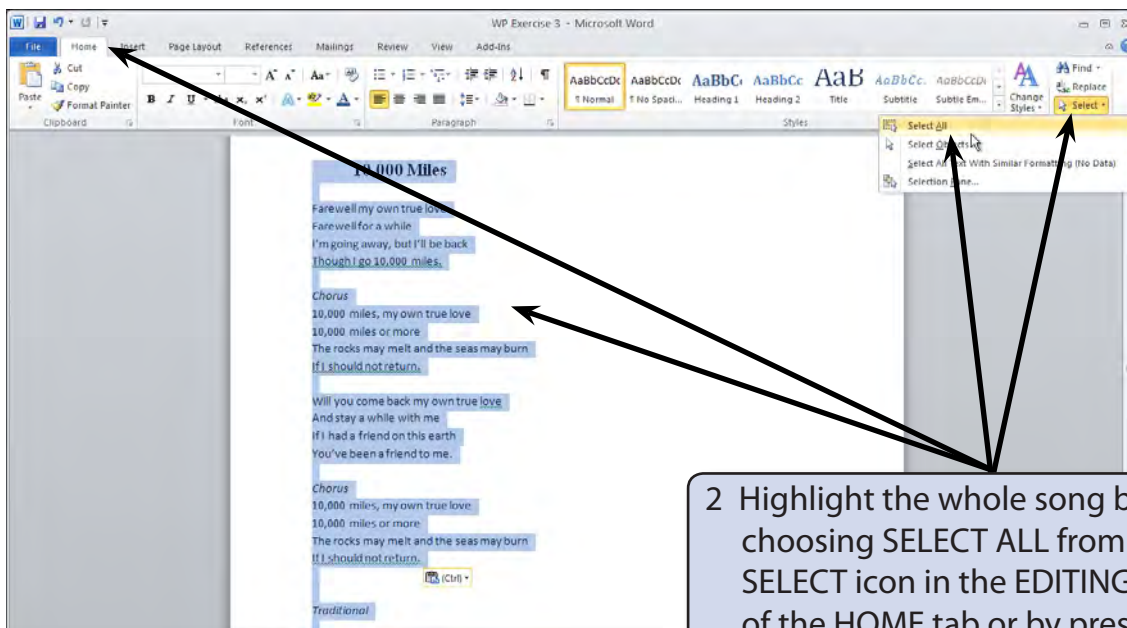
WP Exercise 3 - Microsoft Word

File Home Insert Page Layout References Mailings Review View Add-Ins

Cut
Copy
Paste
Format Painter
Clipboard
Font
Paragraph

AaBbCcDc ¶ Normal
AaBbCcDc ¶ No Spaci...
AaBbC Heading 1
AaBbCc Heading 2
AaB Title
AaBbCc. Subtitle
AaBbCcDc Subtle Em...
Change Styles
Styles

Find
Replace
Select

Select All
Select Objects
Select All Text With Similar Formatting (No Data)
Selection Pane...

10,000 Miles

Farewell my own true love
Farewell for a while
I'm going away, but I'll be back
Though I go 10,000 miles.

Chorus
10,000 miles, my own true love
10,000 miles or more
The rocks may melt and the seas may burn
If I should not return.

Will you come back my own true love
And stay a while with me
If I had a friend on this earth
You've been a friend to me.

Chorus
10,000 miles, my own true love
10,000 miles or more
The rocks may melt and the seas may burn
If I should not return.

(Ctrl)

Traditional

2 Highlight the whole song b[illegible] choosing SELECT ALL from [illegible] SELECT icon in the EDITING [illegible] of the HOME tab or by pres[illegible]